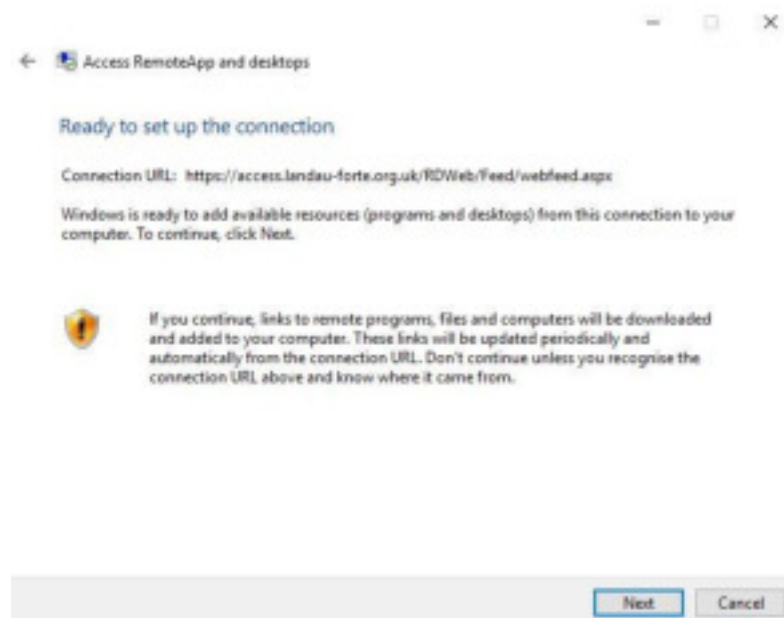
Access RemoteApp and desktops

Ready to set up the connection

Connection URL: https://access.landau-forte.org.uk/RDWeb/Feed/webfeed.aspx

Windows is ready to add available resources (programs and desktops) from this connection to your computer. To continue, click Next.

If you continue, links to remote programs, files and computers will be downloaded and added to your computer. These links will be updated periodically and automatically from the connection URL. Don't continue unless you recognise the connection URL above and know where it came from.

Next Cancel